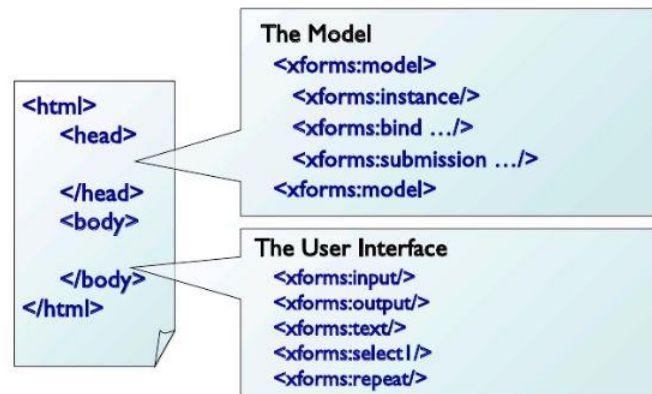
<html>
<head>

</head>
<body>

</body>
</html>

The Model
<xforms:model>
<xforms:instance/>
<xforms:bind …/>
<xforms:submission …/>
<xforms:model>

The User Interface
<xforms:input/>
<xforms:output/>
<xforms:text/>
<xforms:select1/>
<xforms:repeat/>